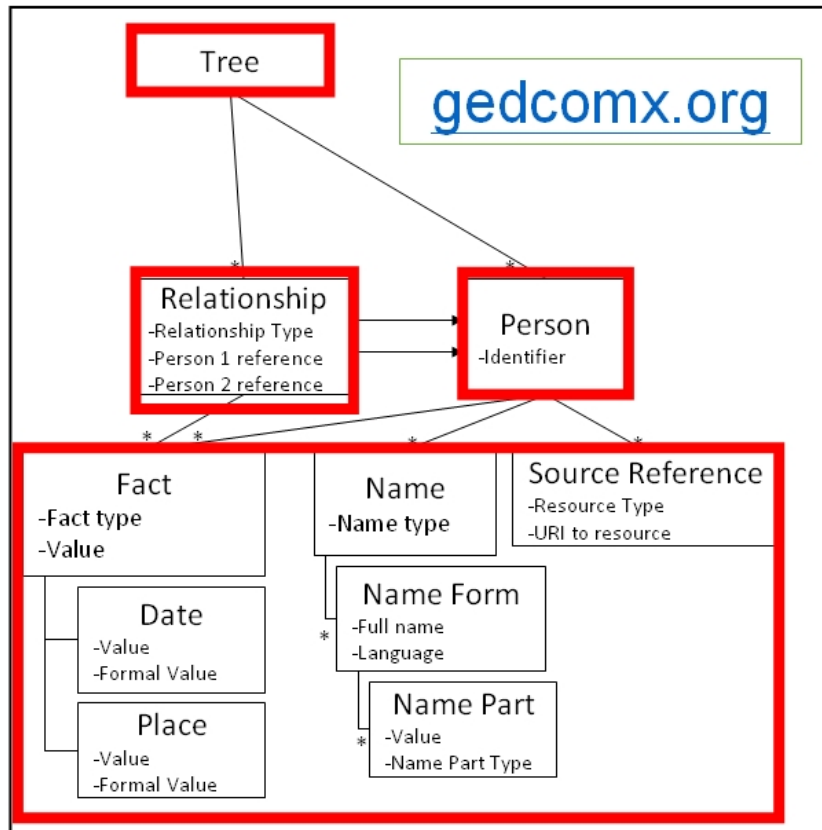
Tree

gedcomx.org

*

*

Relationship
-Relationship Type
-Person 1 reference
-Person 2 reference

Person
-Identifier

*

*

*

*

Fact
-Fact type
-Value

Name
-Name type

Source Reference
-Resource Type
-URI to resource

Date
-Value
-Formal Value

Name Form
-Full name
-Language

*

Place
-Value
-Formal Value

Name Part
-Value
-Name Part Type

*